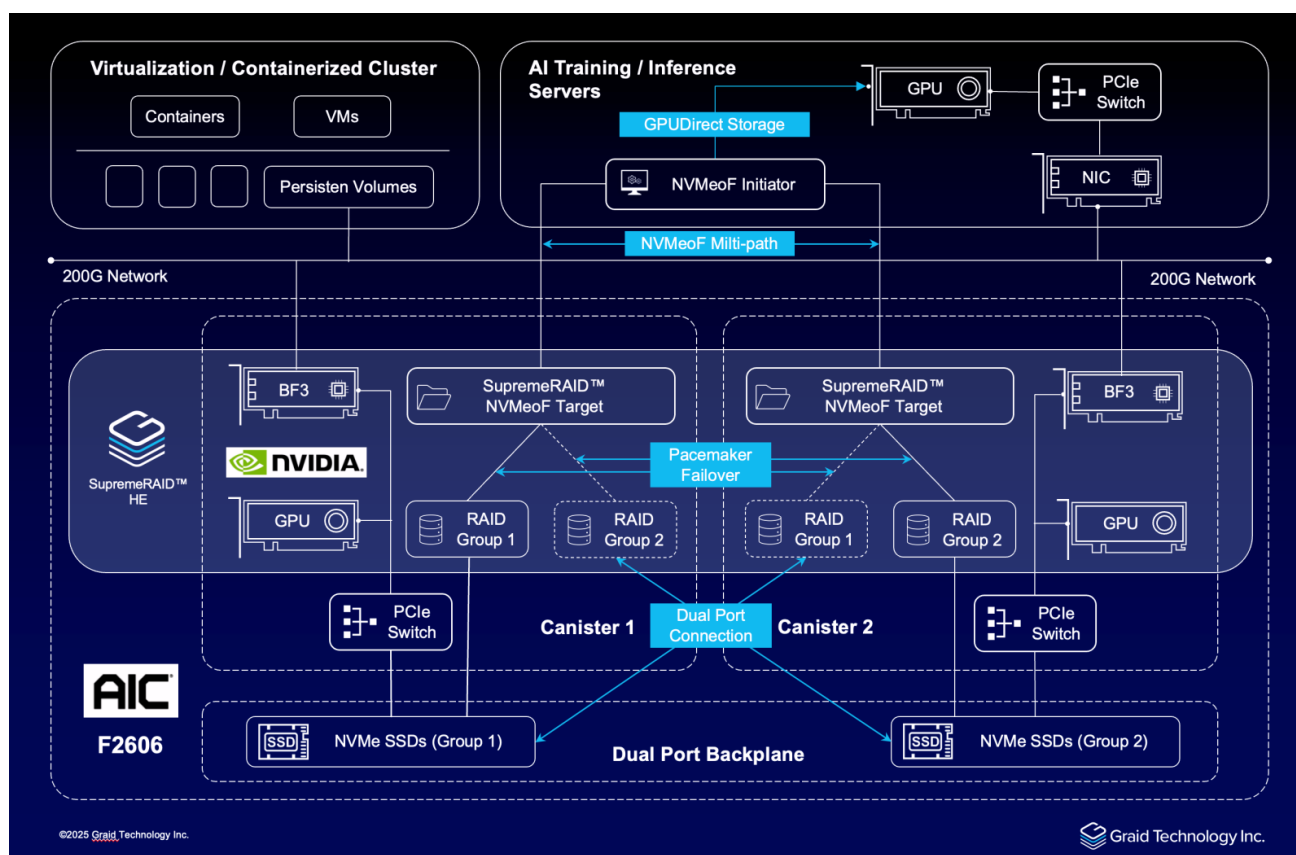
Virtualization / Containerized Cluster

Containers

VMs

Persisten Volumes

AI Training / Inference Servers

GPU

PCIe Switch

GPUDirect Storage

NVMeoF Initiator

NIC

NVMeoF Milti-path

200G Network

200G Network

BF3

SupremeRAID™ NVMeoF Target

SupremeRAID™ NVMeoF Target

BF3

SupremeRAID™ HE

NVIDIA

Pacemaker Failover

GPU

RAID Group 1

RAID Group 2

RAID Group 1

RAID Group 2

GPU

PCIe Switch

Canister 1

Dual Port Connection

Canister 2

PCIe Switch

AIC

F2606

SSD

NVMe SSDs (Group 1)

Dual Port Backplane

SSD

NVMe SSDs (Group 2)

©2025 Graid Technology Inc.

Graid Technology Inc.